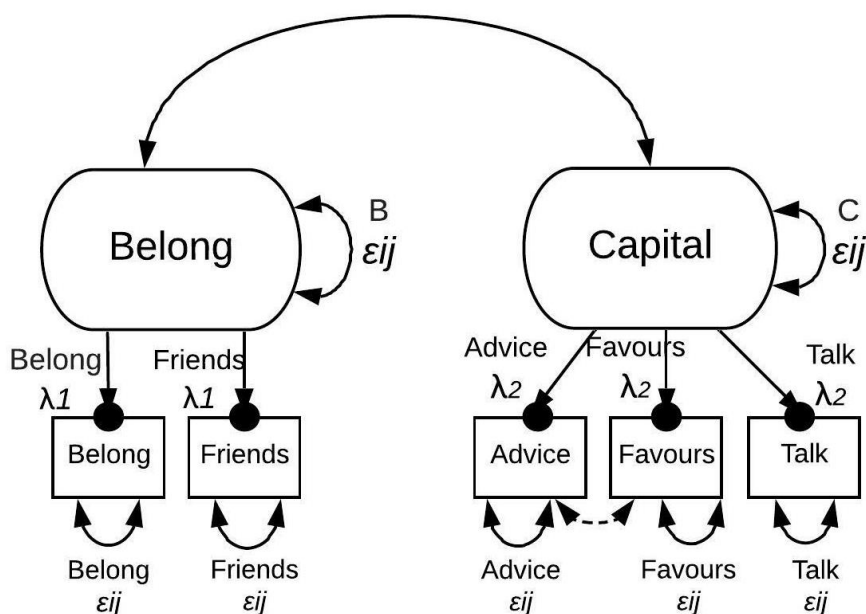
Belong

B
$\varepsilon ij$

Capital

C
$\varepsilon ij$

Belong
$\lambda 1$

Friends
$\lambda 1$

Advice
$\lambda 2$

Favours
$\lambda 2$

Talk
$\lambda 2$

Belong

Friends

Advice

Favours

Talk

Belong
$\varepsilon ij$

Friends
$\varepsilon ij$

Advice
$\varepsilon ij$

Favours
$\varepsilon ij$

Talk
$\varepsilon ij$